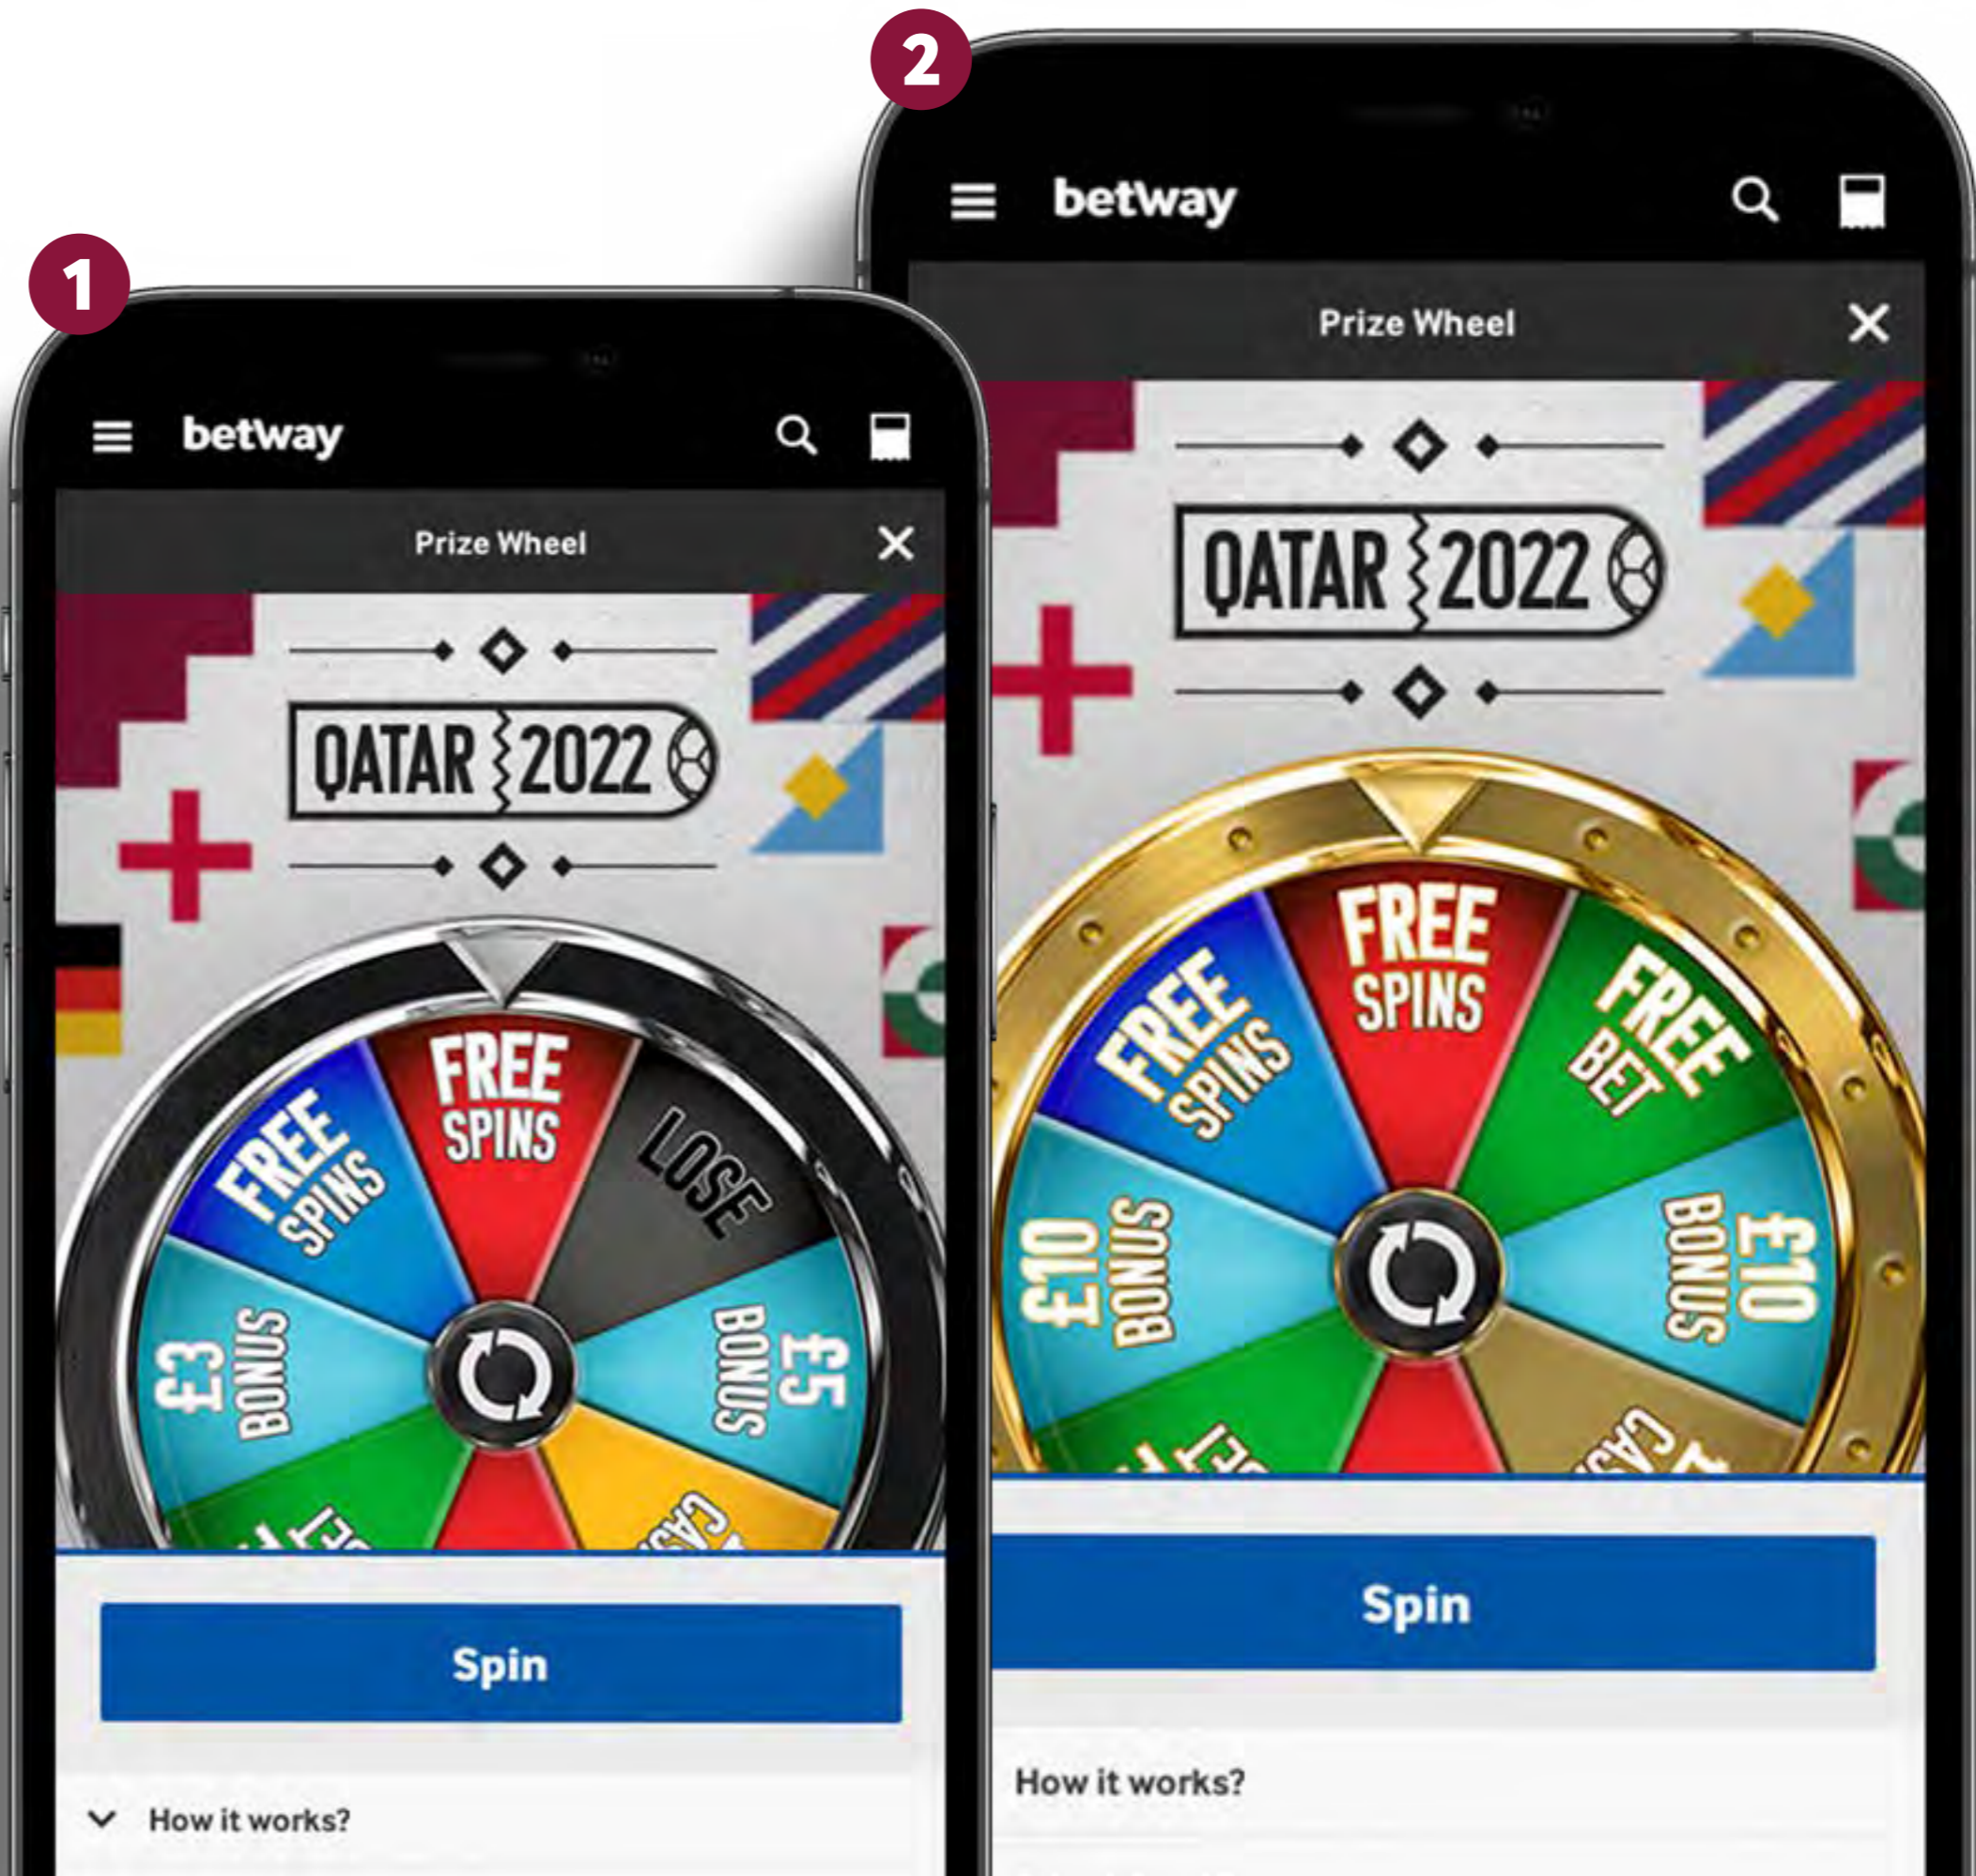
1

betway

Prize Wheel

QATAR 2022

FREE SPINS

FREE SPINS

LOSE

£3 BONUS

£5 BONUS

Spin

How it works?

2

betway

Prize Wheel

QATAR 2022

FREE SPINS

FREE SPINS

FREE BET

£10 BONUS

£10 BONUS

Spin

How it works?